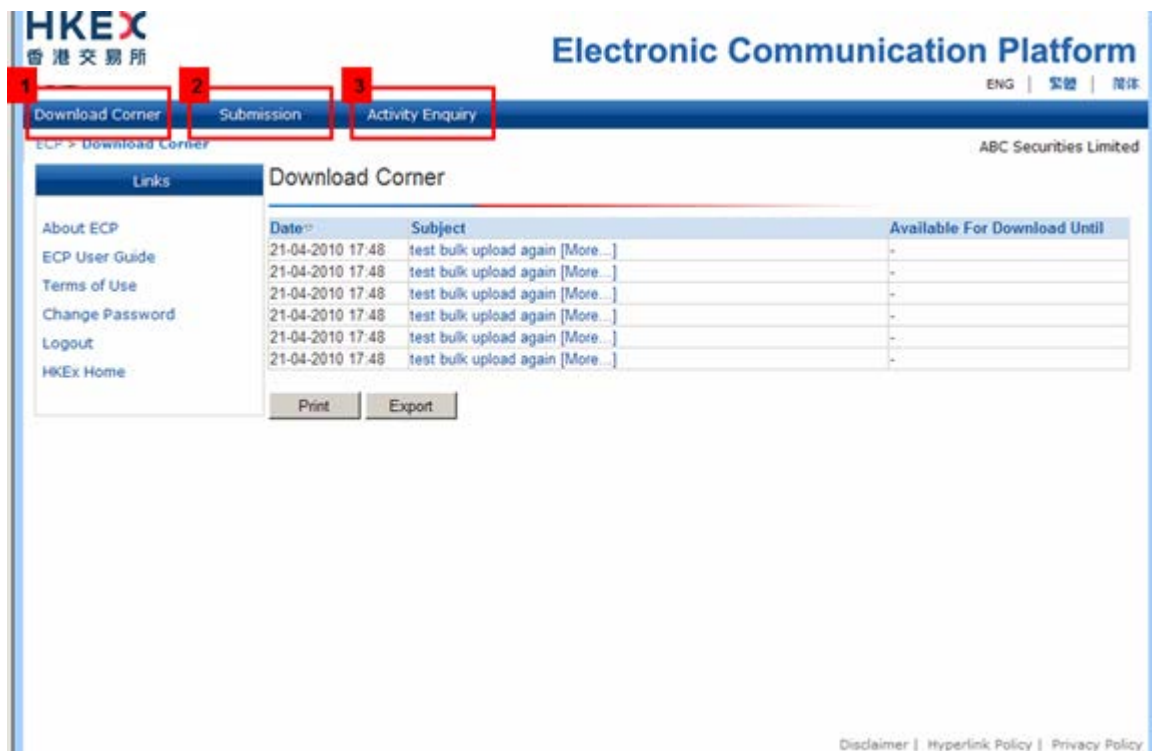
HKEX
香港交易所

Electronic Communication Platform

ENG | 繁體 | 簡体

1 Download Corner
2 Submission
3 Activity Enquiry

ECP > Download Corner

ABC Securities Limited

Links

About ECP
ECP User Guide
Terms of Use
Change Password
Logout
HKEx Home

Download Corner

| Date | Subject | Available For Download Until |
|---|---|---|
| 21-04-2010 17:48 | test bulk upload again [More...] | - |
| 21-04-2010 17:48 | test bulk upload again [More...] | - |
| 21-04-2010 17:48 | test bulk upload again [More...] | - |
| 21-04-2010 17:48 | test bulk upload again [More...] | - |
| 21-04-2010 17:48 | test bulk upload again [More...] | - |
| 21-04-2010 17:48 | test bulk upload again [More...] | - |

Print Export

Disclaimer | Hyperlink Policy | Privacy Policy